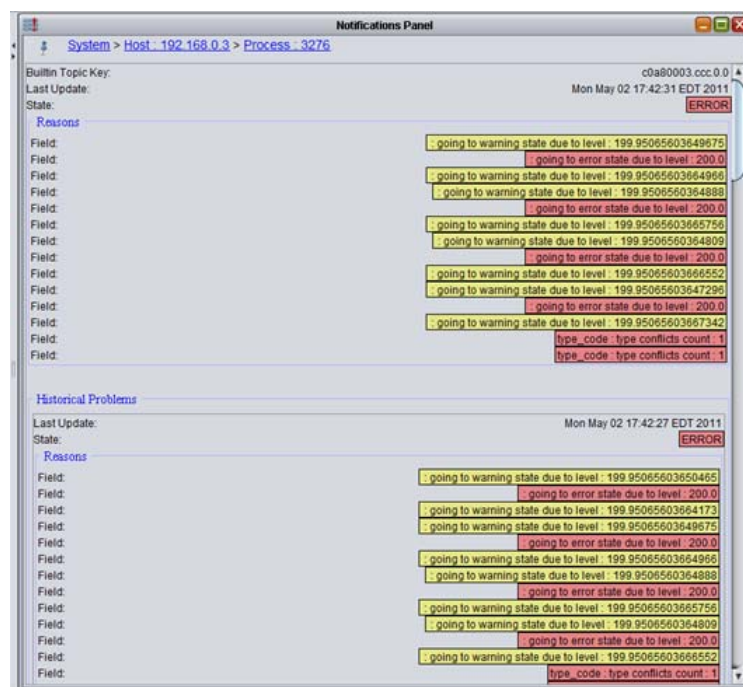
Notifications Panel

System > Host : 192.168.0.3 > Process : 3276

Builtin Topic Key: c0a80003.ccc.0.0
Last Update: Mon May 02 17:42:31 EDT 2011
State: ERROR

Reasons

Field: : going to warning state due to level : 199.95065603649675
Field: : going to error state due to level : 200.0
Field: : going to warning state due to level : 199.95065603664966
Field: : going to warning state due to level : 199.9506560364888
Field: : going to error state due to level : 200.0
Field: : going to warning state due to level : 199.95065603665756
Field: : going to warning state due to level : 199.9506560364809
Field: : going to error state due to level : 200.0
Field: : going to warning state due to level : 199.95065603666552
Field: : going to warning state due to level : 199.95065603647296
Field: : going to error state due to level : 200.0
Field: : going to warning state due to level : 199.95065603667342
Field: type_code : type conflicts count : 1
Field: type_code : type conflicts count : 1

Historical Problems

Last Update: Mon May 02 17:42:27 EDT 2011
State: ERROR

Reasons

Field: : going to warning state due to level : 199.95065603650465
Field: : going to error state due to level : 200.0
Field: : going to warning state due to level : 199.95065603664173
Field: : going to warning state due to level : 199.95065603649675
Field: : going to error state due to level : 200.0
Field: : going to warning state due to level : 199.95065603664966
Field: : going to warning state due to level : 199.9506560364888
Field: : going to error state due to level : 200.0
Field: : going to warning state due to level : 199.95065603665756
Field: : going to warning state due to level : 199.9506560364809
Field: : going to error state due to level : 200.0
Field: : going to warning state due to level : 199.95065603666552
Field: type_code : type conflicts count : 1